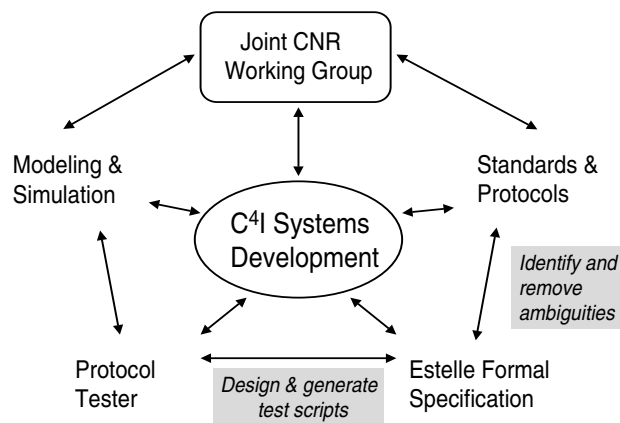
Joint CNR Working Group

Modeling & Simulation

Standards & Protocols

$C^4$I Systems Development

Identify and remove ambiguities

Protocol Tester

Design & generate test scripts

Estelle Formal Specification